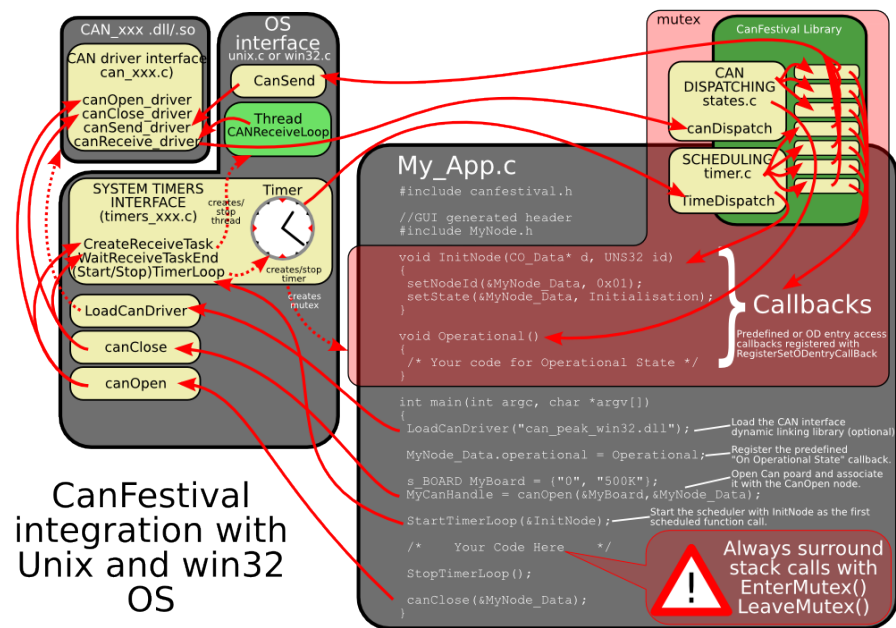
CAN_xxx .dll/.so

CAN driver interface
can_xxx.c)

canOpen_driver
canClose_driver
canSend_driver
canReceive_driver

OS interface
unix.c or win32.c

CanSend

Thread
CANReceiveLoop

SYSTEM TIMERS INTERFACE
(timers_xxx.c)

Timer

creates/stop thread

CreateReceiveTask
WaitReceiveTaskEnd
(Start/Stop)TimerLoop

creates/stop timer

creates mutex

LoadCanDriver

canClose

canOpen

mutex

CanFestival Library

CAN DISPATCHING
states.c

canDispatch

SCHEDULING
timer.c

TimeDispatch

My_App.c

#include canfestival.h

//GUI generated header
#include MyNode.h

void InitNode(CO_Data* d, UNS32 id)
{
 setNodeId(&MyNode_Data, 0x01);
 setState(&MyNode_Data, Initialisation);
}

void Operational()
{
 /* Your code for Operational State */
}

Callbacks

Predefined or OD entry access callbacks registered with RegisterSetODentryCallBack

int main(int argc, char *argv[])
{
 LoadCanDriver("can_peak_win32.dll");
 Load the CAN interface dynamic linking library (optional)

 MyNode_Data.operational = Operational;
 Register the predefined "On Operational State" callback.

 s_BOARD MyBoard = {"0", "500K"};
 MyCanHandle = canOpen(&MyBoard,&MyNode_Data);
 Open Can poard and associate it with the CanOpen node.

 StartTimerLoop(&InitNode);
 Start the scheduler with InitNode as the first scheduled function call.

 /* Your Code Here */

 StopTimerLoop();

 canClose(&MyNode_Data);
}

!

Always surround stack calls with
EnterMutex()
LeaveMutex()

CanFestival integration with Unix and win32 OS